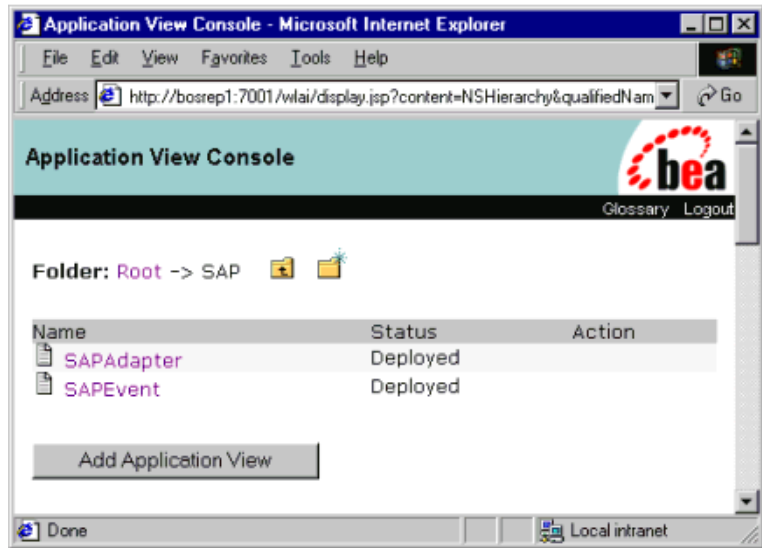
Application View Console - Microsoft Internet Explorer

File Edit View Favorites Tools Help

Address http://bosrep1:7001/wlai/display.jsp?content=NSHierarchy&qualifiedNam Go

Application View Console

bea

Glossary Logout

Folder: Root -> SAP

| Name | Status | Action |
|---|---|---|
| SAPAdapter | Deployed | |
| SAPEvent | Deployed | |

Add Application View

Done Local intranet